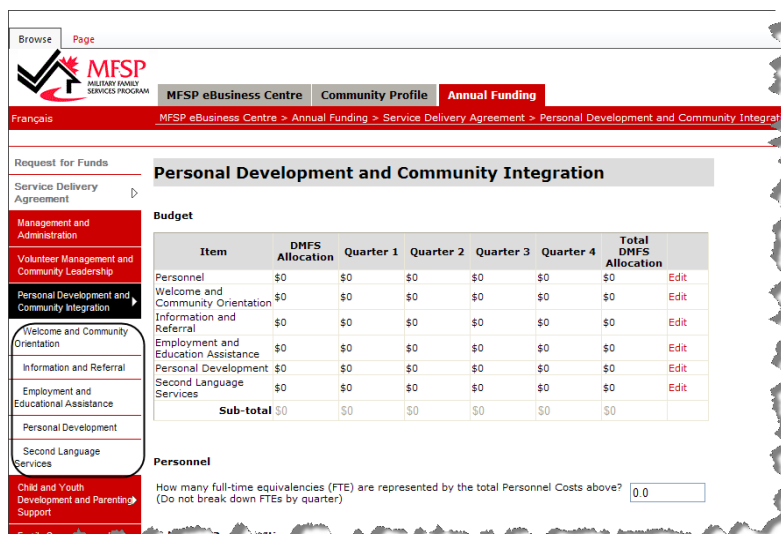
Browse Page

MFSP
MILITARY FAMILY SERVICES PROGRAM

MFSP eBusiness Centre | Community Profile | Annual Funding

Français

MFSP eBusiness Centre > Annual Funding > Service Delivery Agreement > Personal Development and Community Integrat

Request for Funds

Service Delivery Agreement

Management and Administration

Volunteer Management and Community Leadership

Personal Development and Community Integration

Welcome and Community Orientation

Information and Referral

Employment and Educational Assistance

Personal Development

Second Language Services

Child and Youth Development and Parenting Support

Personal Development and Community Integration

Budget

| Item | DMFS Allocation | Quarter 1 | Quarter 2 | Quarter 3 | Quarter 4 | Total DMFS Allocation | |
|---|---|---|---|---|---|---|---|
| Personnel | \$0 | \$0 | \$0 | \$0 | \$0 | \$0 | Edit |
| Welcome and Community Orientation | \$0 | \$0 | \$0 | \$0 | \$0 | \$0 | Edit |
| Information and Referral | \$0 | \$0 | \$0 | \$0 | \$0 | \$0 | Edit |
| Employment and Education Assistance | \$0 | \$0 | \$0 | \$0 | \$0 | \$0 | Edit |
| Personal Development | \$0 | \$0 | \$0 | \$0 | \$0 | \$0 | Edit |
| Second Language Services | \$0 | \$0 | \$0 | \$0 | \$0 | \$0 | Edit |
| Sub-total | \$0 | \$0 | \$0 | \$0 | \$0 | \$0 | |

Personnel

How many full-time equivalencies (FTE) are represented by the total Personnel Costs above? (Do not break down FTEs by quarter) 0.0